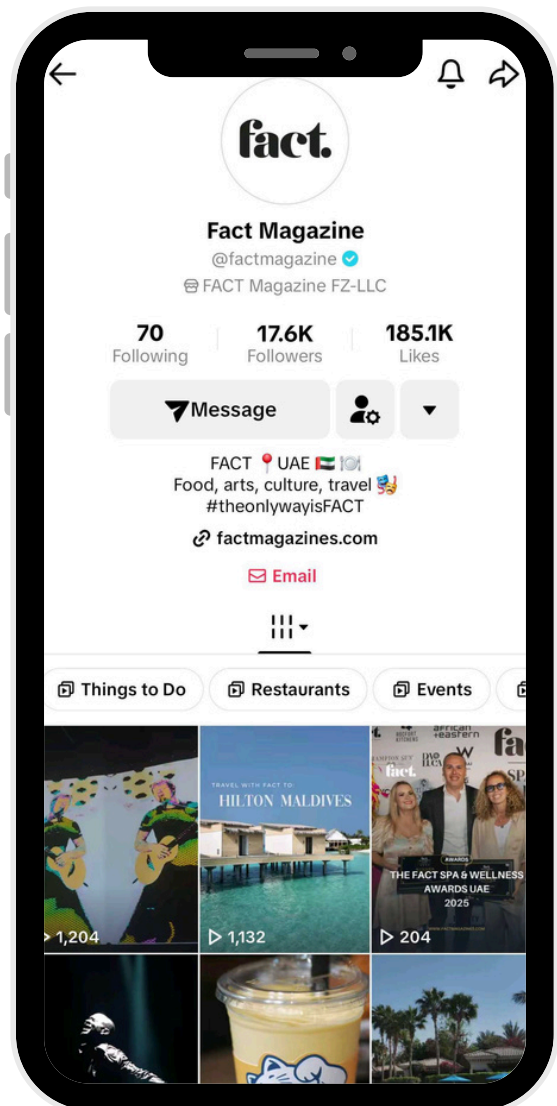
fact.

Fact Magazine
@factmagazine
FACT Magazine FZ-LLC

70
Following

17.6K
Followers

185.1K
Likes

Message

FACT 📍UAE 🇦🇪 🍽️
Food, arts, culture, travel 🎭
#theonlywayisFACT

factmagazines.com

Email

Things to Do
Restaurants
Events

1,204

TRAVEL WITH FACT TO:
HILTON MALDIVES
1,132

african + eastern
fact.
AWARDS
THE FACT SPA & WELLNESS AWARDS UAE
2025
204